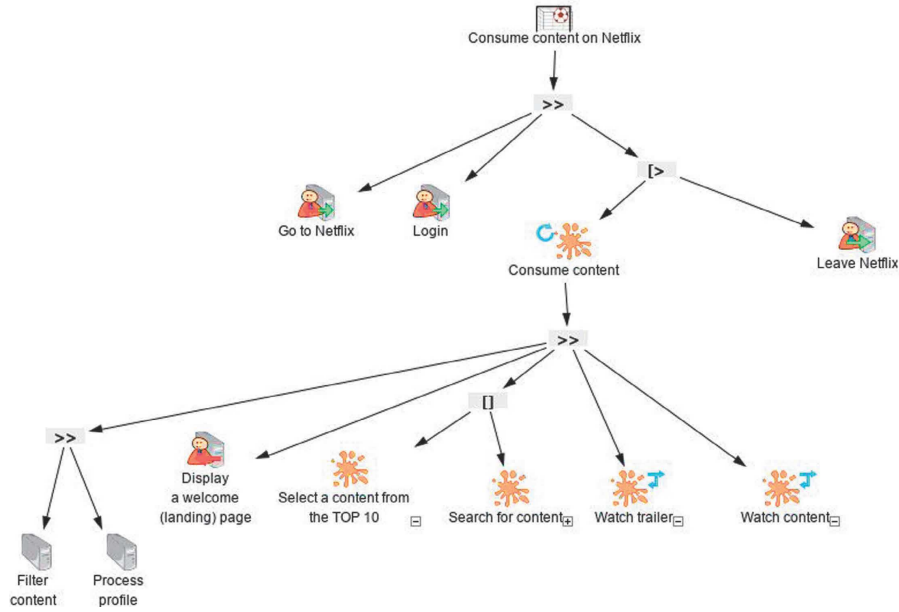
Consume content on Netflix

>>

Go to Netflix

Login

[>

Consume content

Leave Netflix

>>

>>

Display a welcome (landing) page

[]

Select a content from the TOP 10

Search for content

Watch trailer

Watch content

Filter content

Process profile